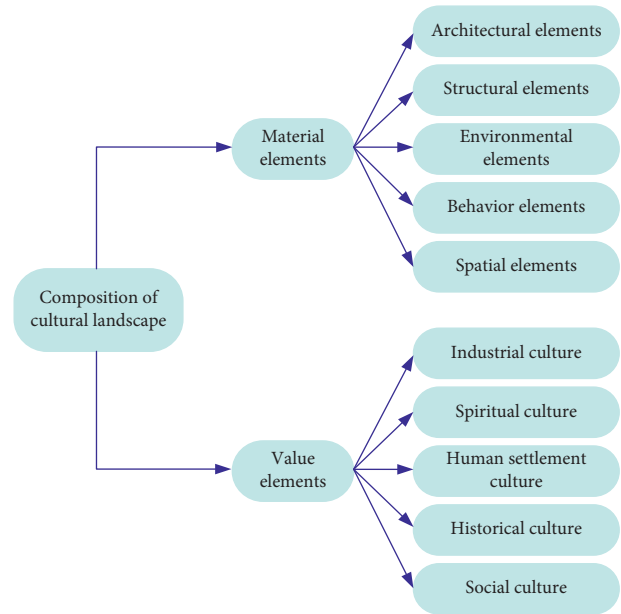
Composition of cultural landscape

Material elements

Architectural elements

Structural elements

Environmental elements

Behavior elements

Spatial elements

Value elements

Industrial culture

Spiritual culture

Human settlement culture

Historical culture

Social culture